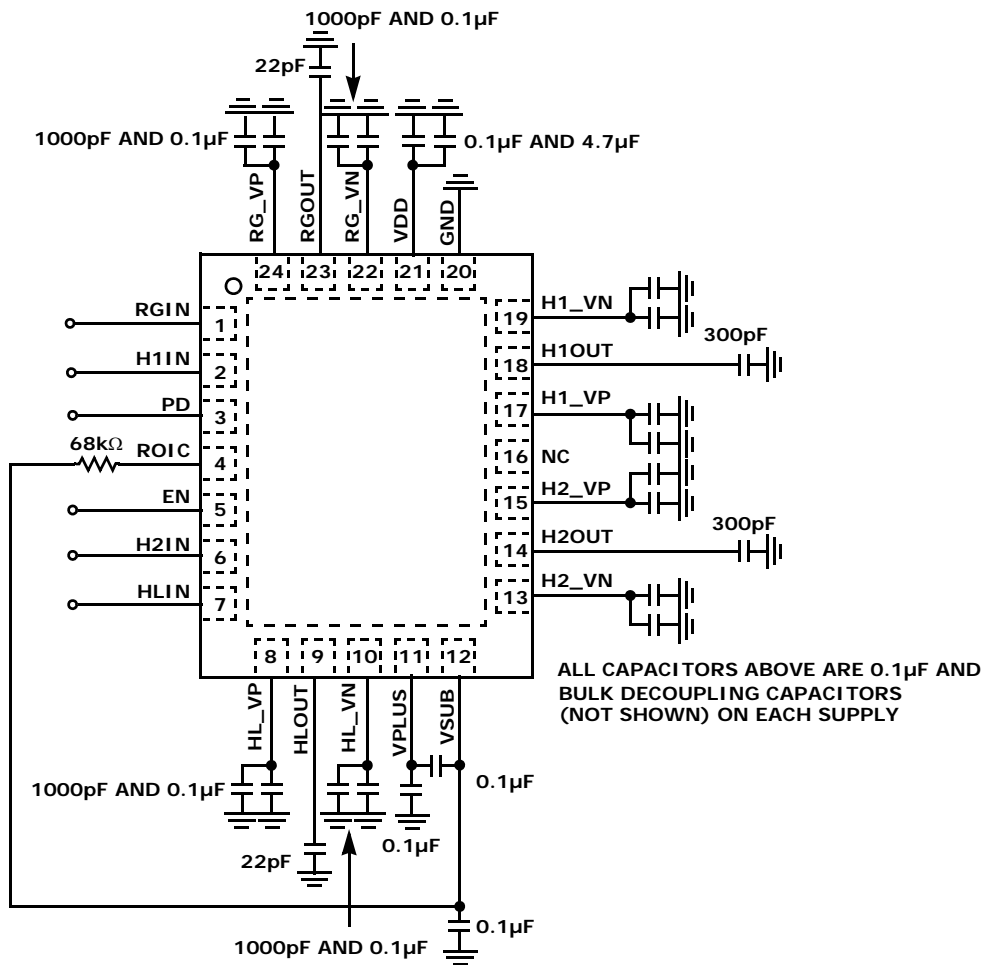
1000pF AND 0.1µF
22pF
1000pF AND 0.1µF
0.1µF AND 4.7µF
RG_VP
RGOUT
RG_VN
VDD
GND
24
23
22
21
20
RGIN
1
H1IN
2
PD
3
68kΩ
ROIC
4
EN
5
H2IN
6
HLIN
7
19
H1_VN
300pF
H1OUT
18
H1_VP
17
16
NC
H2_VP
15
300pF
H2OUT
14
H2_VN
13
8
9
10
11
12
ALL CAPACITORS ABOVE ARE 0.1µF AND BULK DECOUPLING CAPACITORS (NOT SHOWN) ON EACH SUPPLY
HL_VP
HLOUT
HL_VN
VPLUS
VSUB
0.1µF
1000pF AND 0.1µF
0.1µF
22pF
0.1µF
1000pF AND 0.1µF